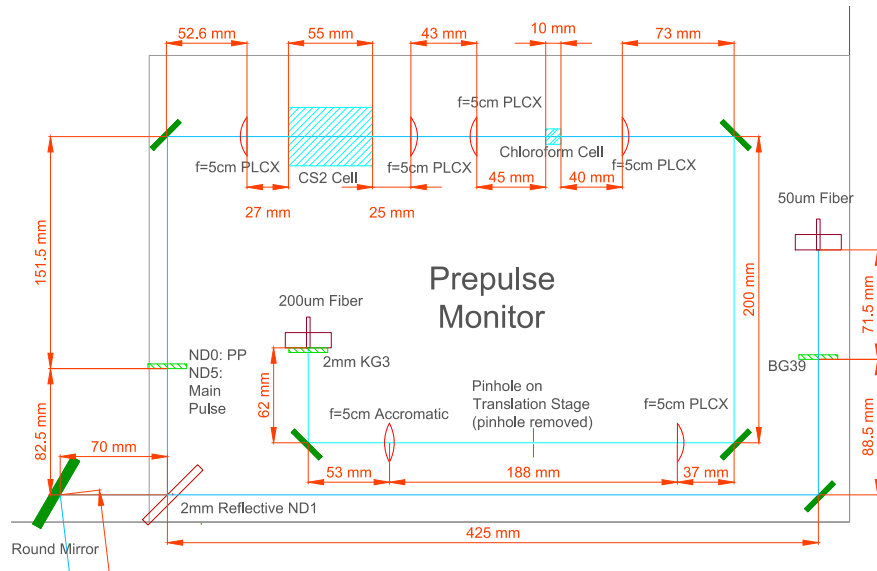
52.6 mm
55 mm
43 mm
10 mm
73 mm
f=5cm PLCX
f=5cm PLCX
CS2 Cell
f=5cm PLCX
Chloroform Cell
f=5cm PLCX
27 mm
25 mm
45 mm
40 mm
50um Fiber
151.5 mm
Prepulse Monitor
200 mm
71.5 mm
200um Fiber
2mm KG3
ND0: PP
ND5: Main Pulse
BG39
62 mm
82.5 mm
Pinhole on Translation Stage (pinhole removed)
f=5cm Accromatic
f=5cm PLCX
88.5 mm
70 mm
53 mm
188 mm
37 mm
2mm Reflective ND1
425 mm
Round Mirror